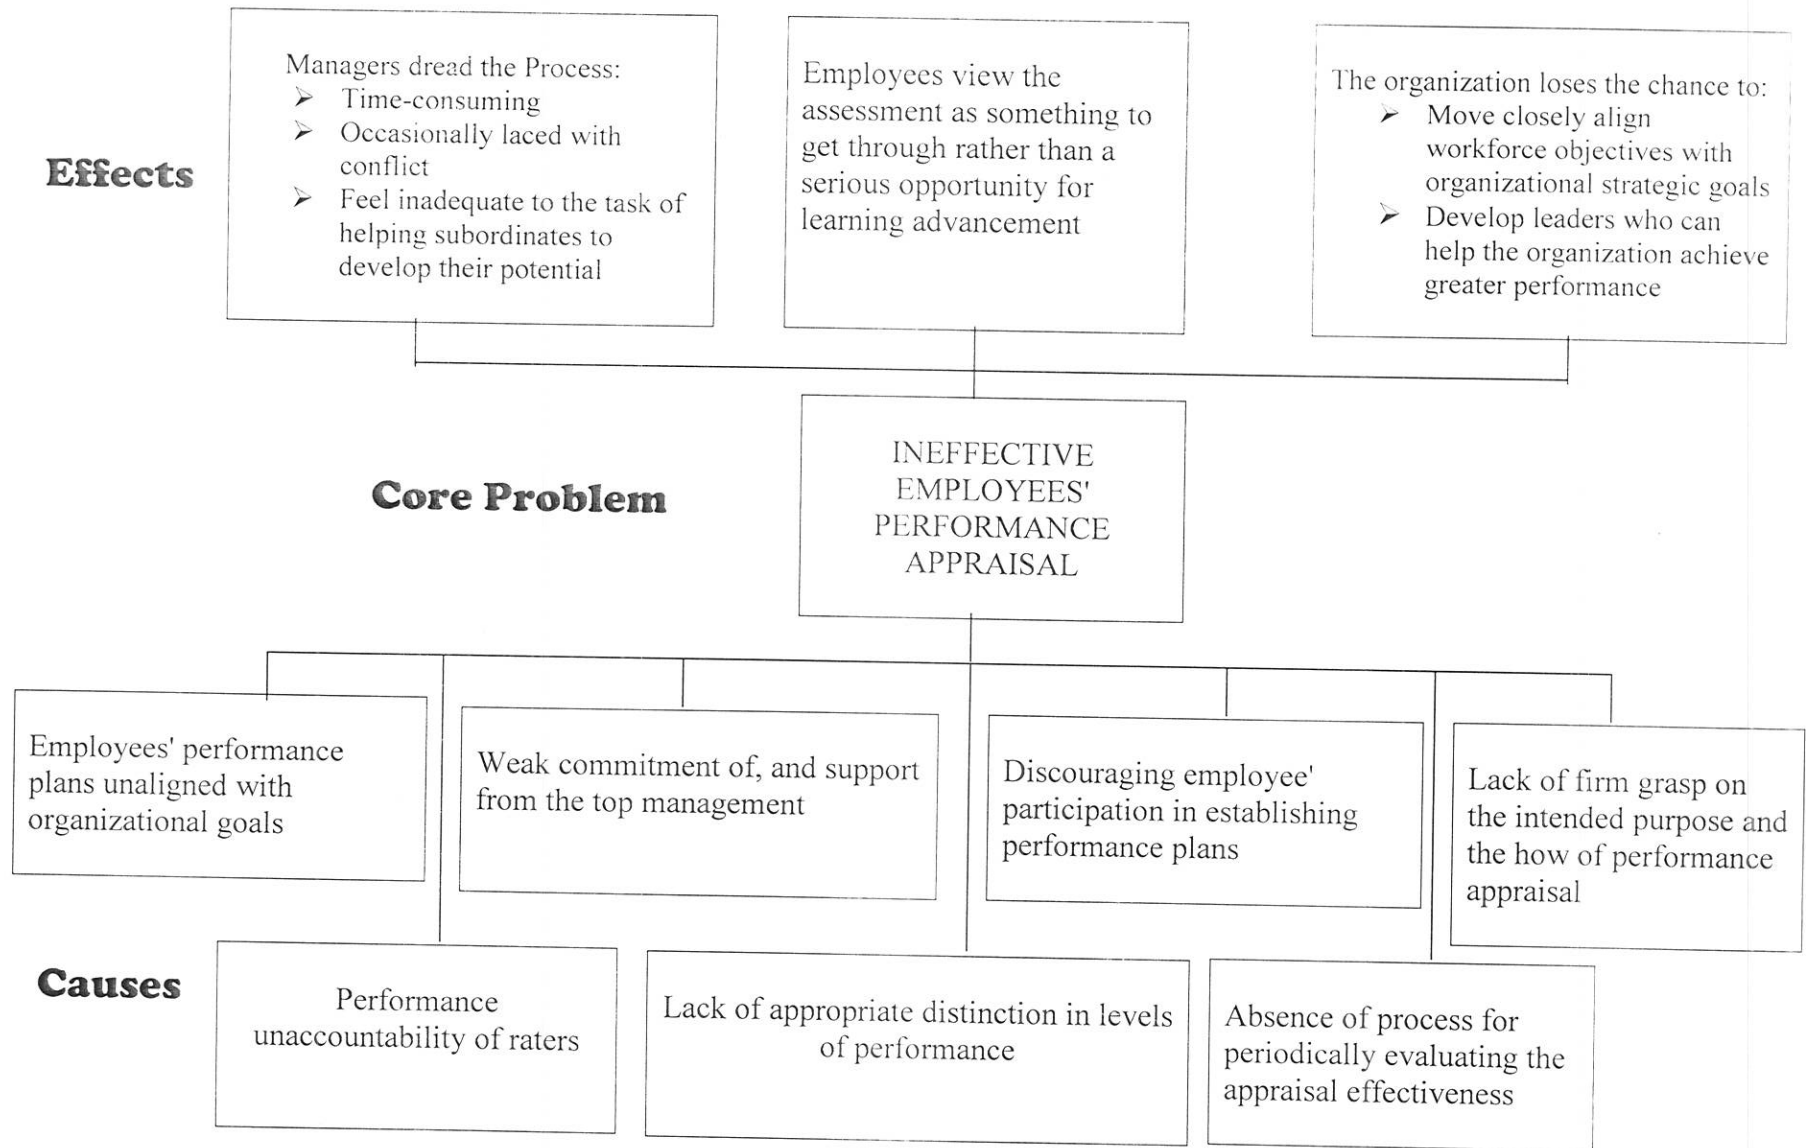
Effects

Managers dread the Process:
➢ Time-consuming
➢ Occasionally laced with conflict
➢ Feel inadequate to the task of helping subordinates to develop their potential

Employees view the assessment as something to get through rather than a serious opportunity for learning advancement

The organization loses the chance to:
➢ Move closely align workforce objectives with organizational strategic goals
➢ Develop leaders who can help the organization achieve greater performance

Core Problem

INEFFECTIVE EMPLOYEES' PERFORMANCE APPRAISAL

Employees' performance plans unaligned with organizational goals

Weak commitment of, and support from the top management

Discouraging employee' participation in establishing performance plans

Lack of firm grasp on the intended purpose and the how of performance appraisal

Causes

Performance unaccountability of raters

Lack of appropriate distinction in levels of performance

Absence of process for periodically evaluating the appraisal effectiveness